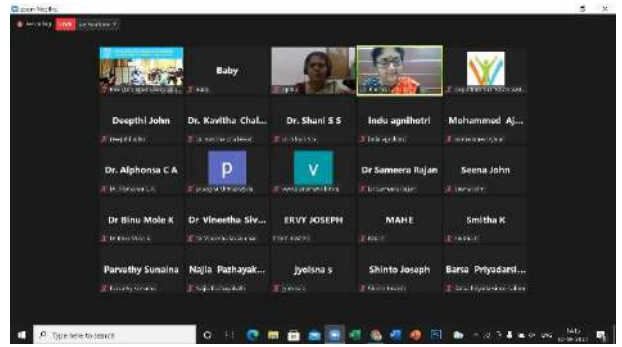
Zoom Meeting

Baby

Deepthi John
Dr. Kavitha Chal...
Dr. Shani S S
Indu agnihotri
Mohammed Aj...

Dr. Alphonsa C A
P
V
Dr Sameera Rajan
Seena John

Dr Binu Mole K
Dr Vineetha Siv...
ERVY JOSEPH
MAHE
Smitha K

Parvathy Sunaina
Najla Pathayak...
Jyotsna s
Shinto Joseph
Barsa Priyadarsi...

Type here to search